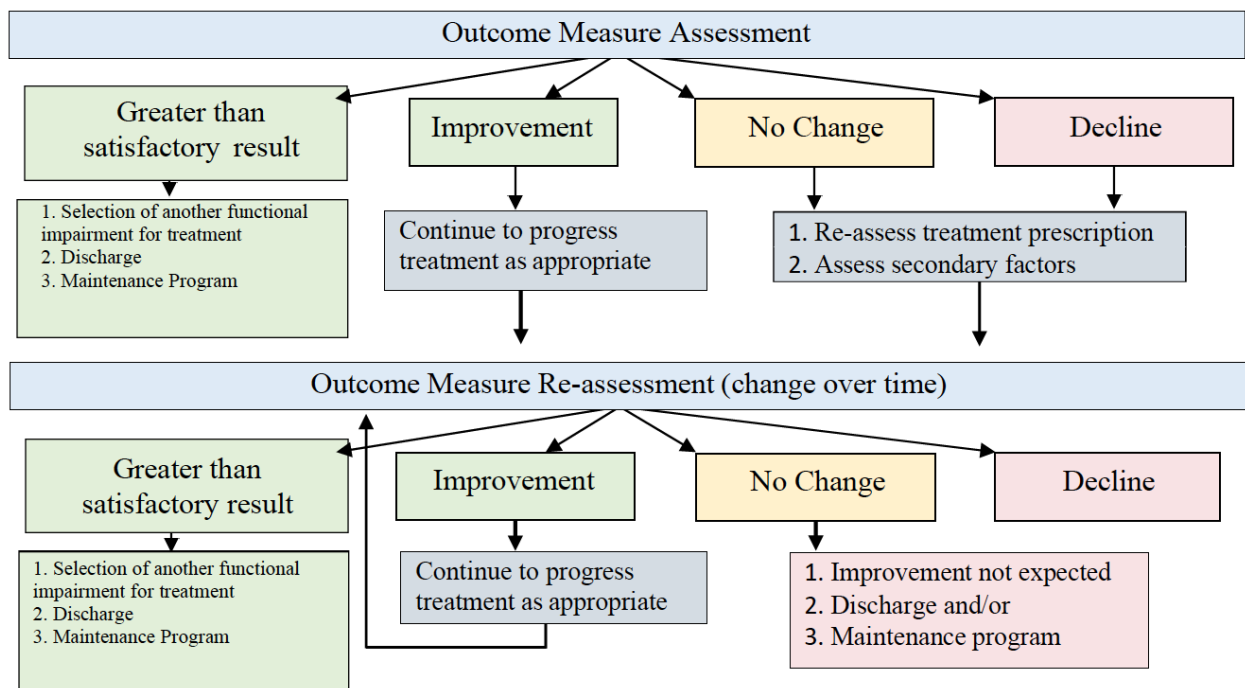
Outcome Measure Assessment

Greater than satisfactory result

Improvement

No Change

Decline

1. Selection of another functional impairment for treatment
2. Discharge
3. Maintenance Program

Continue to progress treatment as appropriate

1. Re-assess treatment prescription
2. Assess secondary factors

Outcome Measure Re-assessment (change over time)

Greater than satisfactory result

Improvement

No Change

Decline

1. Selection of another functional impairment for treatment
2. Discharge
3. Maintenance Program

Continue to progress treatment as appropriate

1. Improvement not expected
2. Discharge and/or
3. Maintenance program